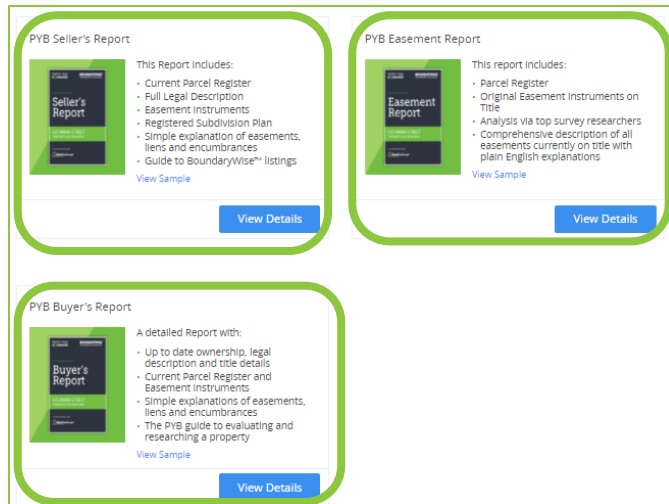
PYB Seller's Report

Seller's Report

This Report includes:

- Current Parcel Register
- Full Legal Description
- Easement Instruments
- Registered Subdivision Plan
- Simple explanation of easements, liens and encumbrances
- Guide to BoundaryWise™ listings

View Sample

View Details

PYB Easement Report

Easement Report

This report includes:

- Parcel Register
- Original Easement Instruments on Title
- Analysis via top survey researchers
- Comprehensive description of all easements currently on title with plain English explanations

View Sample

View Details

PYB Buyer's Report

Buyer's Report

A detailed Report with:

- Up to date ownership, legal description and title details
- Current Parcel Register and Easement Instruments
- Simple explanations of easements, liens and encumbrances
- The PYB guide to evaluating and researching a property

View Sample

View Details